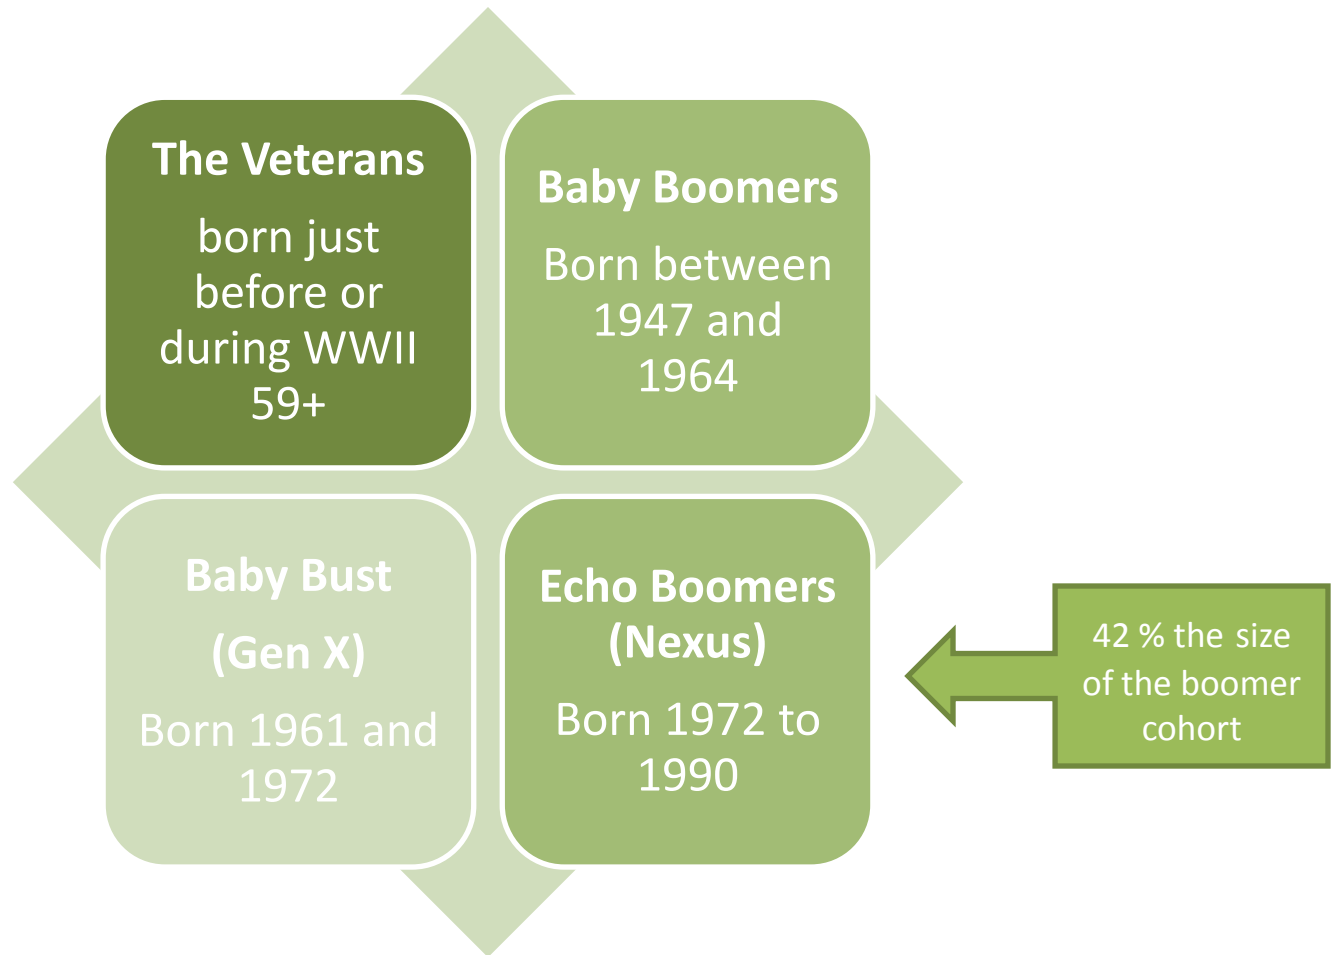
The Veterans

born just before or during WWII 59+

Baby Boomers

Born between 1947 and 1964

Baby Bust

(Gen X)

Born 1961 and 1972

Echo Boomers (Nexus)

Born 1972 to 1990

42 % the size of the boomer cohort